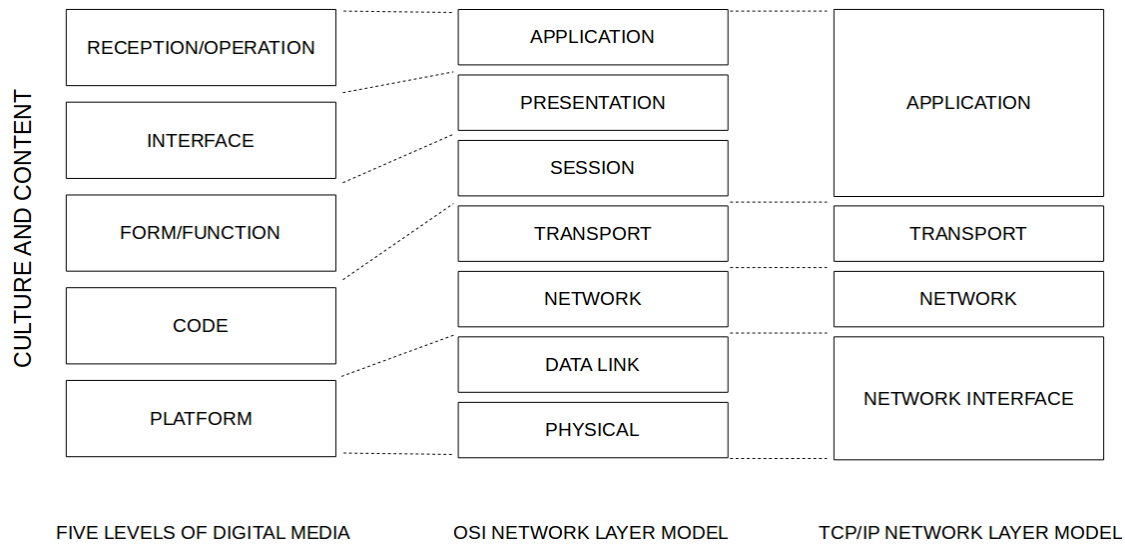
CULTURE AND CONTENT

RECEPTION/OPERATION

INTERFACE

FORM/FUNCTION

CODE

PLATFORM

FIVE LEVELS OF DIGITAL MEDIA

APPLICATION

PRESENTATION

SESSION

TRANSPORT

NETWORK

DATA LINK

PHYSICAL

OSI NETWORK LAYER MODEL

APPLICATION

TRANSPORT

NETWORK

NETWORK INTERFACE

TCP/IP NETWORK LAYER MODEL